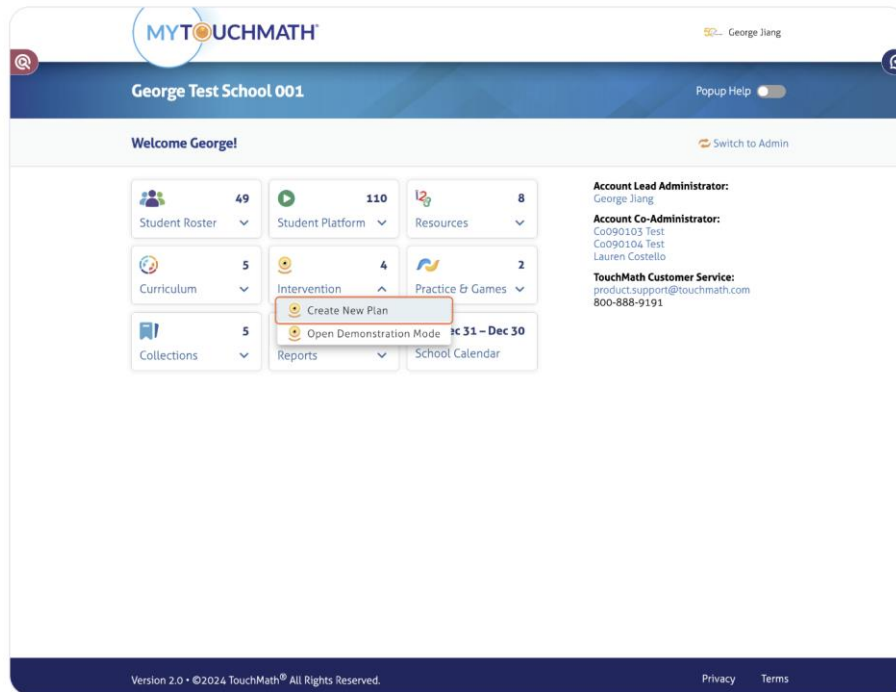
MYTOUCHMATH

George Jiang

George Test School 001

Popup Help

Welcome George!

Switch to Admin

49
Student Roster

110
Student Platform

8
Resources

5
Curriculum

4
Intervention

2
Practice & Games

Create New Plan

Open Demonstration Mode

5
Collections

Reports

ec 31 – Dec 30
School Calendar

Account Lead Administrator:
George Jiang

Account Co-Administrator:
Co090103 Test
Co090104 Test
Lauren Costello

TouchMath Customer Service:
product.support@touchmath.com
800-888-9191

Version 2.0 • ©2024 TouchMath® All Rights Reserved.

Privacy Terms